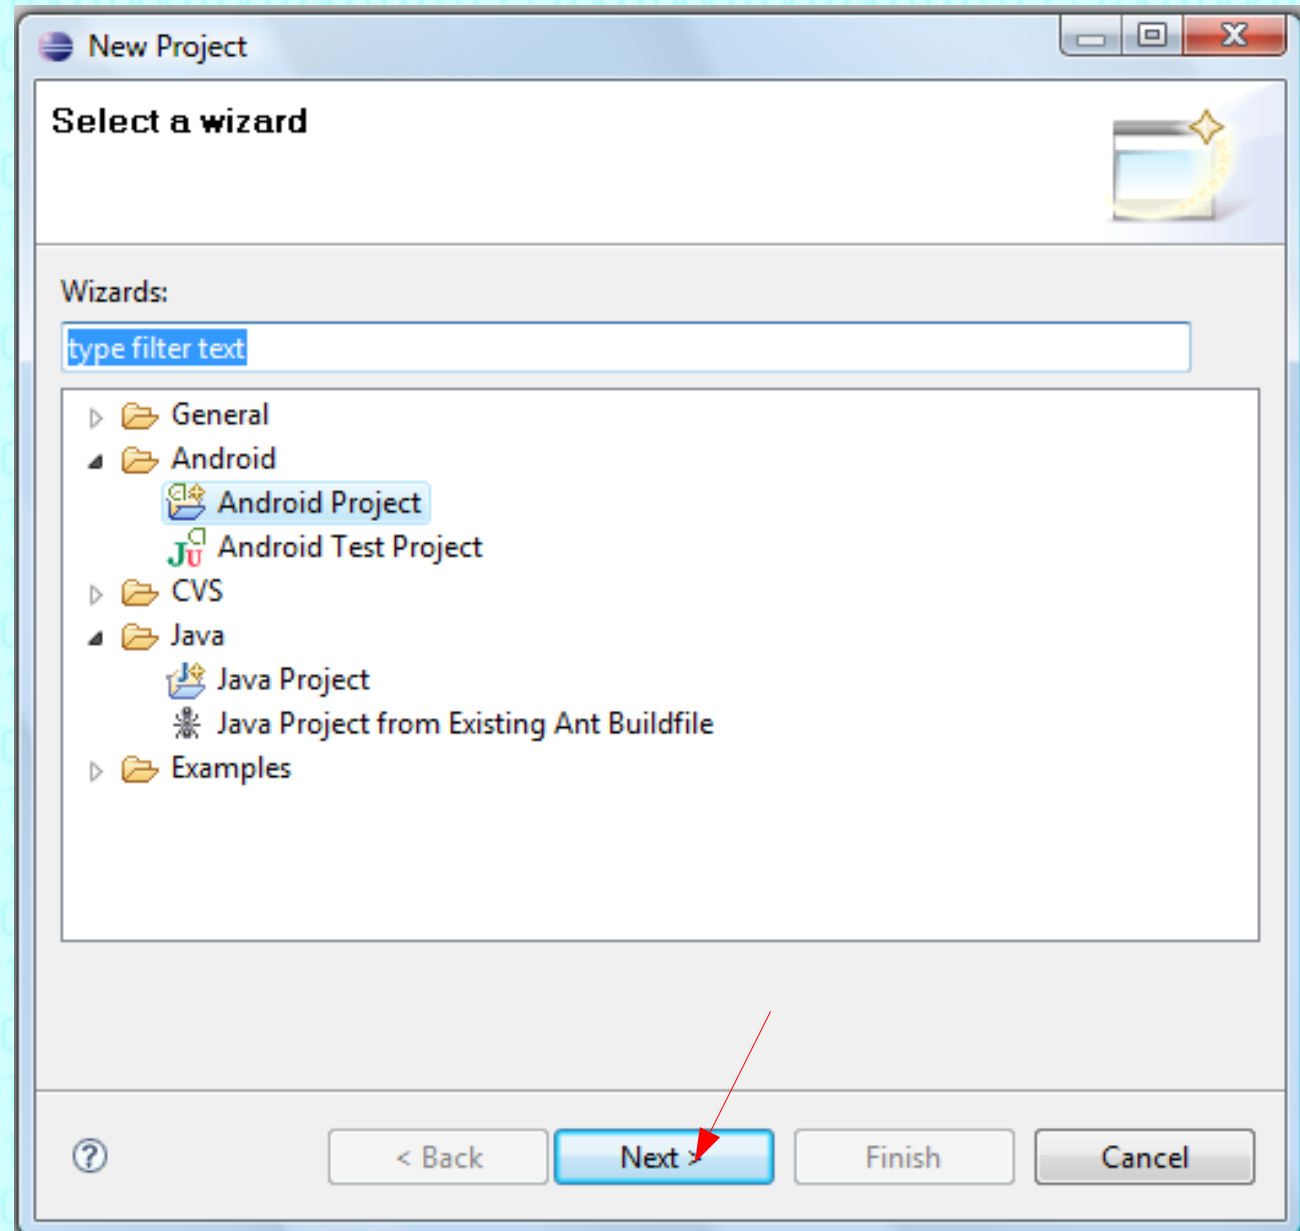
New Project

Select a wizard

Wizards:

type filter text

General
Android
Android Project
Android Test Project
CVS
Java
Java Project
Java Project from Existing Ant Buildfile
Examples

< Back
Next >
Finish
Cancel